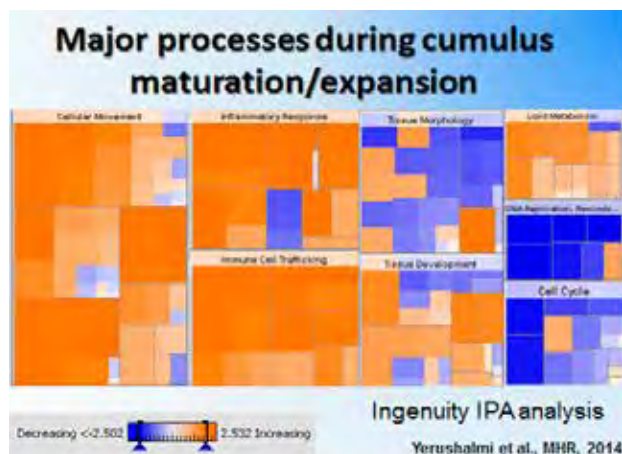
Major processes during cumulus maturation/expansion

Cellular Movement

Inflammatory Response

Tissue Morphology

Lipid Metabolism

DNA Replication, Recombi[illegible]

Immune Cell Trafficking

Tissue Development

Cell Cycle

Decreasing <-2.502

2.532 Increasing

Ingenuity IPA analysis

Yerushalmi et al., MHR, 2014